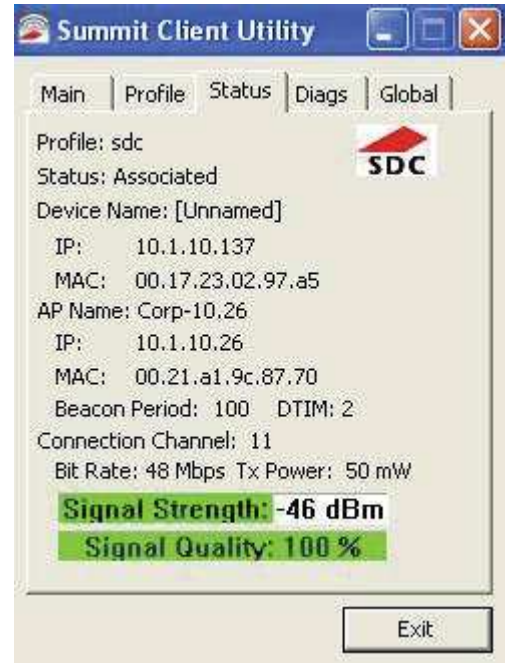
Summit Client Utility

Main | Profile | Status | Diags | Global

Profile: sdc

SDC

Status: Associated

Device Name: [Unnamed]

IP: 10.1.10.137

MAC: 00.17.23.02.97.a5

AP Name: Corp-10.26

IP: 10.1.10.26

MAC: 00.21.a1.9c.87.70

Beacon Period: 100 DTIM: 2

Connection Channel: 11

Bit Rate: 48 Mbps Tx Power: 50 mW

Signal Strength: -46 dBm

Signal Quality: 100 %

Exit